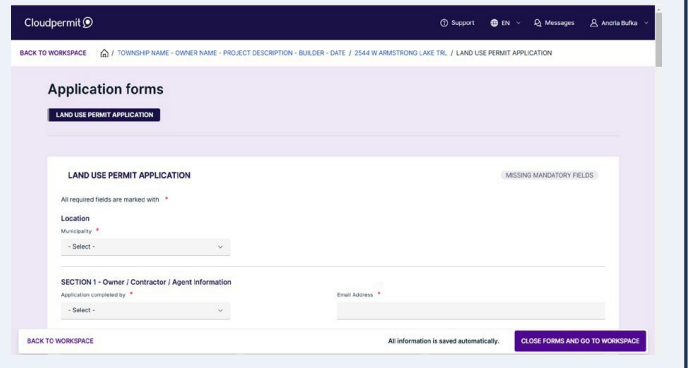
Cloudpermit

Support EN Messages Andria Bufka

BACK TO WORKSPACE / TOWNSHIP NAME - OWNER NAME - PROJECT DESCRIPTION - BUILDER - DATE / 2544 W ARMSTRONG LAKE TRL. / LAND USE PERMIT APPLICATION

Application forms

LAND USE PERMIT APPLICATION

LAND USE PERMIT APPLICATION

MISSING MANDATORY FIELDS

All required fields are marked with *

Location

Municipality *

- Select -

SECTION 1 - Owner / Contractor / Agent information

Application completed by *

- Select -

Email Address *

BACK TO WORKSPACE

All information is saved automatically.

CLOSE FORMS AND GO TO WORKSPACE